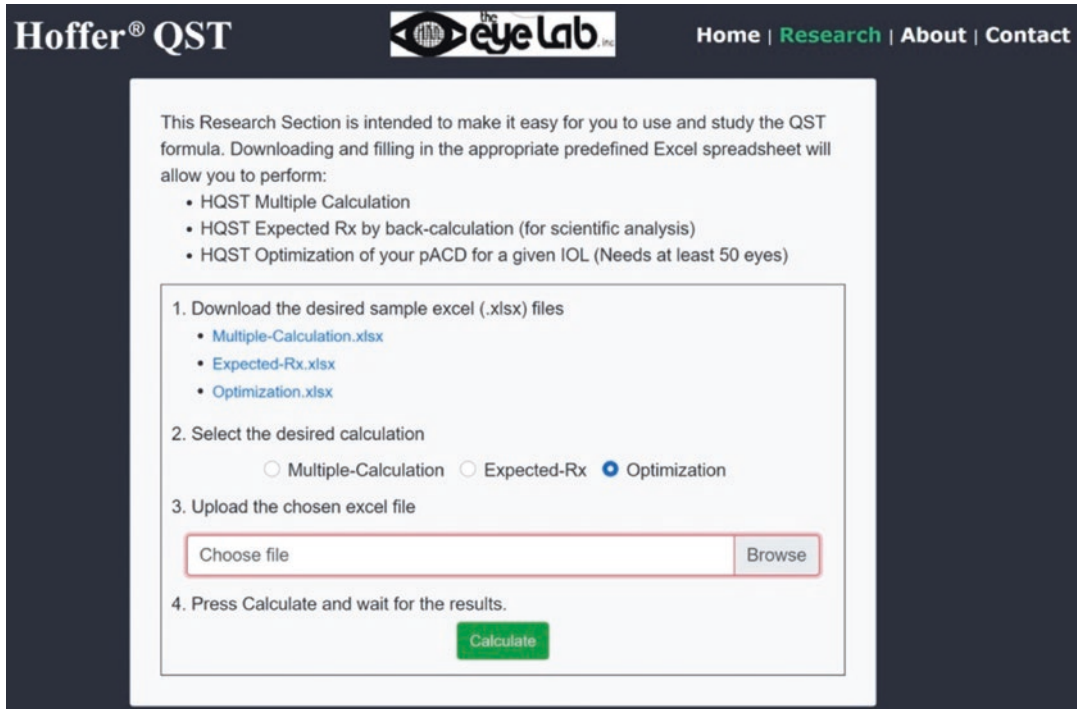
Hoffer® QST

the eye lab inc

Home | Research | About | Contact

This Research Section is intended to make it easy for you to use and study the QST formula. Downloading and filling in the appropriate predefined Excel spreadsheet will allow you to perform:

- HQST Multiple Calculation
- HQST Expected Rx by back-calculation (for scientific analysis)
- HQST Optimization of your pACD for a given IOL (Needs at least 50 eyes)

1. Download the desired sample excel (.xlsx) files
- Multiple-Calculation.xlsx
- Expected-Rx.xlsx
- Optimization.xlsx

2. Select the desired calculation

Multiple-Calculation Expected-Rx Optimization

3. Upload the chosen excel file

Choose file Browse

4. Press Calculate and wait for the results.

Calculate